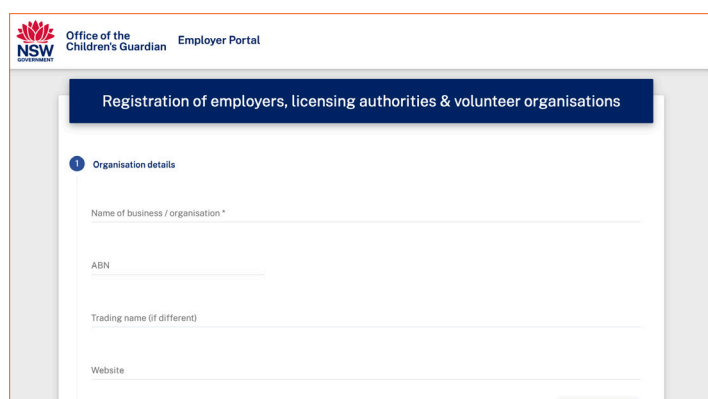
NSW GOVERNMENT

Office of the Children's Guardian

Employer Portal

Registration of employers, licensing authorities & volunteer organisations

1 Organisation details

Name of business / organisation *

ABN

Trading name (if different)

Website